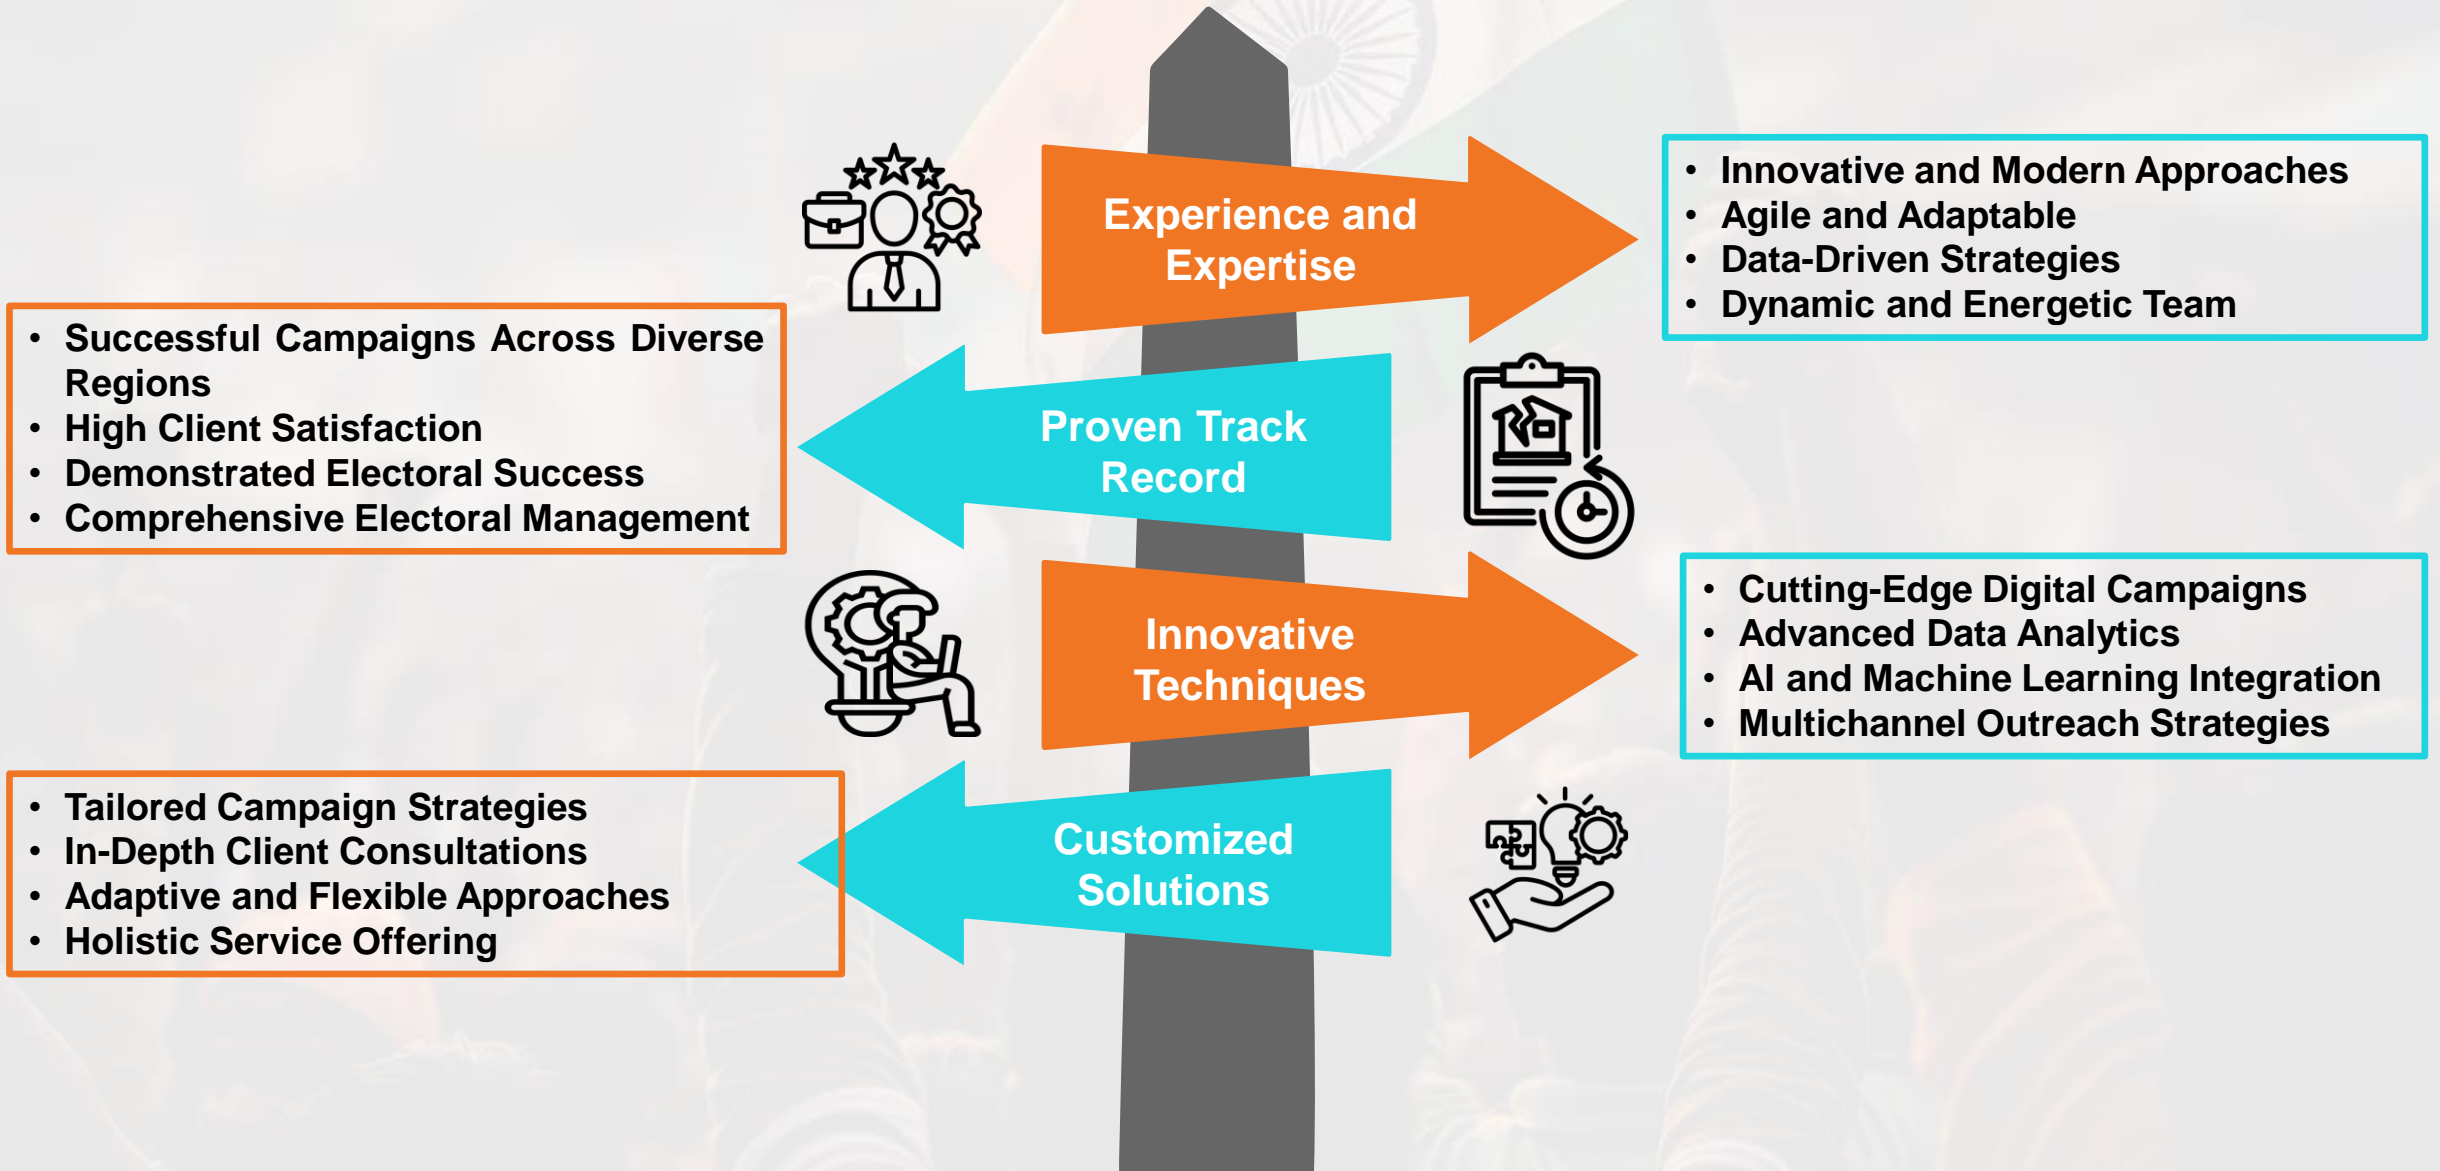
Experience and Expertise

• Innovative and Modern Approaches
• Agile and Adaptable
• Data-Driven Strategies
• Dynamic and Energetic Team

• Successful Campaigns Across Diverse Regions
• High Client Satisfaction
• Demonstrated Electoral Success
• Comprehensive Electoral Management

Proven Track Record

Innovative Techniques

• Cutting-Edge Digital Campaigns
• Advanced Data Analytics
• AI and Machine Learning Integration
• Multichannel Outreach Strategies

• Tailored Campaign Strategies
• In-Depth Client Consultations
• Adaptive and Flexible Approaches
• Holistic Service Offering

Customized Solutions